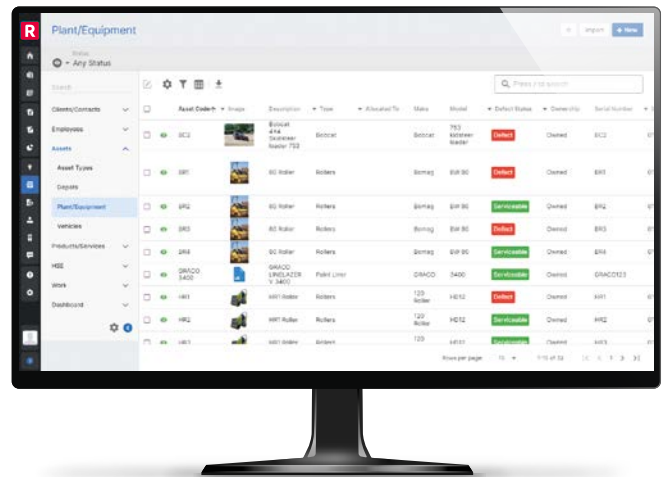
R

Plant/Equipment

Import + New

Status
Any Status

Search

Clients/Contacts
Employees
Assets
Asset Types
Depots
Plant/Equipment
Vehicles
Products/Services
HSE
Work
Dashboard

Please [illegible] search

| | | Asset Code | Image | Description | Type | Allocated To | Make | Model | Defect Status | Ownership | Serial Number |
|---|---|---|---|---|---|---|---|---|---|---|---|
| | | BC2 | | Bobcat 4in4 Skidsteer loader 753 | Bobcat | | Bobcat | 753 skidsteer loader | Defect | Owned | BC2 |
| | | BR1 | | SC Roller | Rollers | | Bomag | BW 90 | Defect | Owned | BR1 |
| | | BR2 | | SC Roller | Rollers | | Bomag | BW 90 | Serviceable | Owned | BR2 |
| | | BR3 | | SC Roller | Rollers | | Bomag | BW 90 | Defect | Owned | BR3 |
| | | BR4 | | SC Roller | Rollers | | Bomag | BW 90 | Serviceable | Owned | BR4 |
| | | GRACO 3400 | | GRACO LINELAZER V 3400 | Paint Liner | | GRACO | 3400 | Serviceable | Owned | GRACO123 |
| | | HR1 | | HR1 Roller | Rollers | | 120 Roller | HD12 | Defect | Owned | HR1 |
| | | HR2 | | HR1 Roller | Rollers | | 120 Roller | HD12 | Serviceable | Owned | HR2 |
| | | HR3 | | HR1 Roller | Rollers | | 120 | HD12 | | Owned | HR3 |

Rows per page 10 1-10 of 32